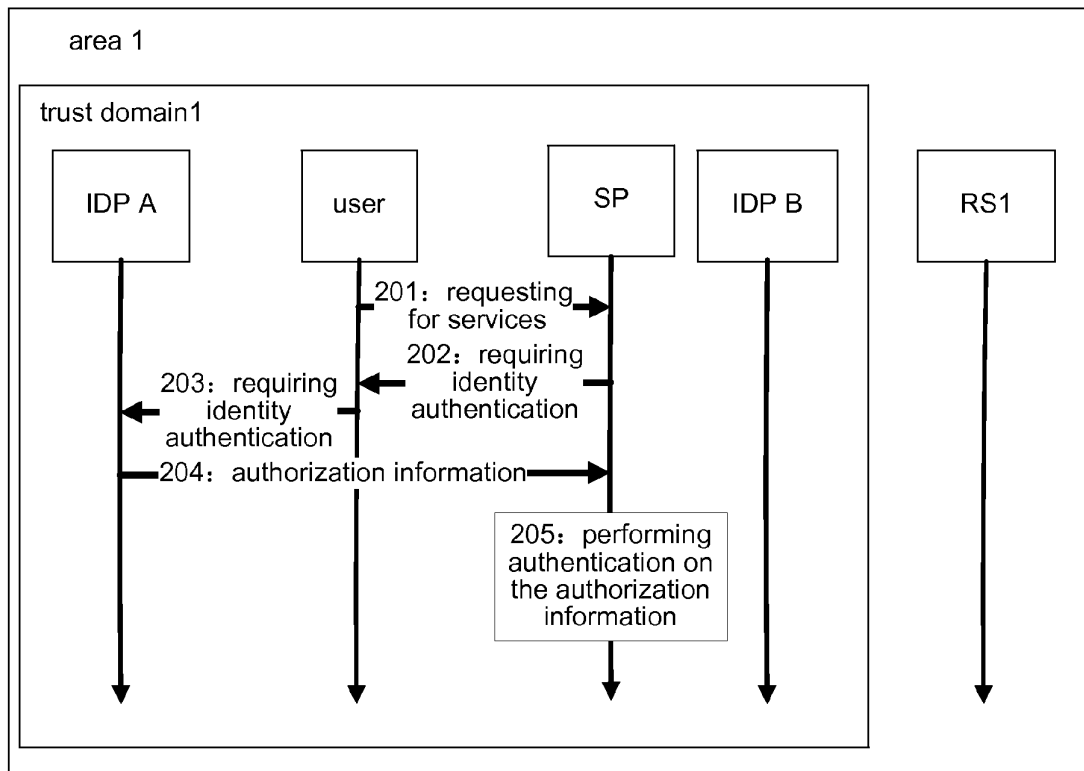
area 1

trust domain1

IDP A

user

SP

IDP B

RS1

201：requesting for services

202：requiring identity authentication

203：requiring identity authentication

204：authorization information

205：performing authentication on the authorization information